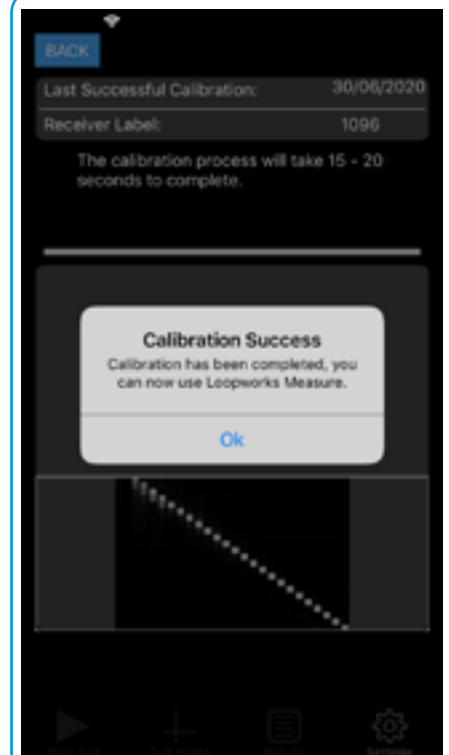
BACK

Last Successful Calibration: 30/06/2020

Receiver Label: 1096

The calibration process will take 15 - 20 seconds to complete.

Calibration Success

Calibration has been completed, you can now use Loopworks Measure.

Ok

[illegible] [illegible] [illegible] Settings